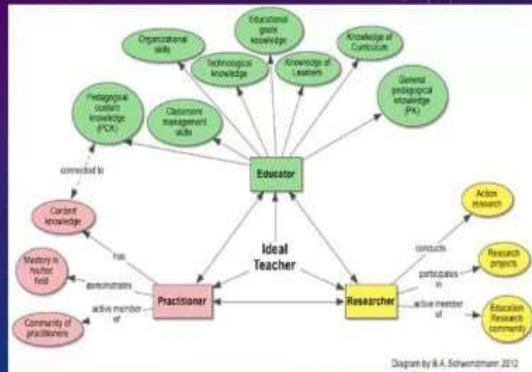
Organizational skills

Educational goals knowledge

Knowledge of Curriculum

Technological knowledge

Knowledge of Learners

Pedagogical content knowledge (PCK)

Classroom management skills

General pedagogical knowledge (PK)

connected to

Educator

Content knowledge

has

Ideal Teacher

Mastery in his/her field

demonstrates

active member of

Community of practitioners

Practitioner

Researcher

conducts

Action research

participates in

Research projects

active member of

Education Research community

Diagram by B.A. Schwindtmann 2012